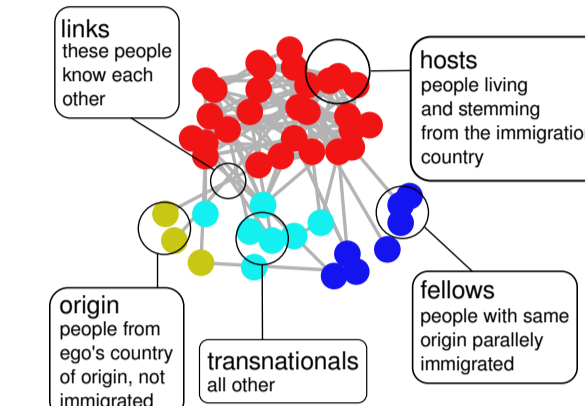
links
these people know each other

hosts
people living and stemming from the immigratio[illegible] country

origin
people from ego's country of origin, not immigrated

transnationals
all other

fellows
people with same origin parallely immigrated